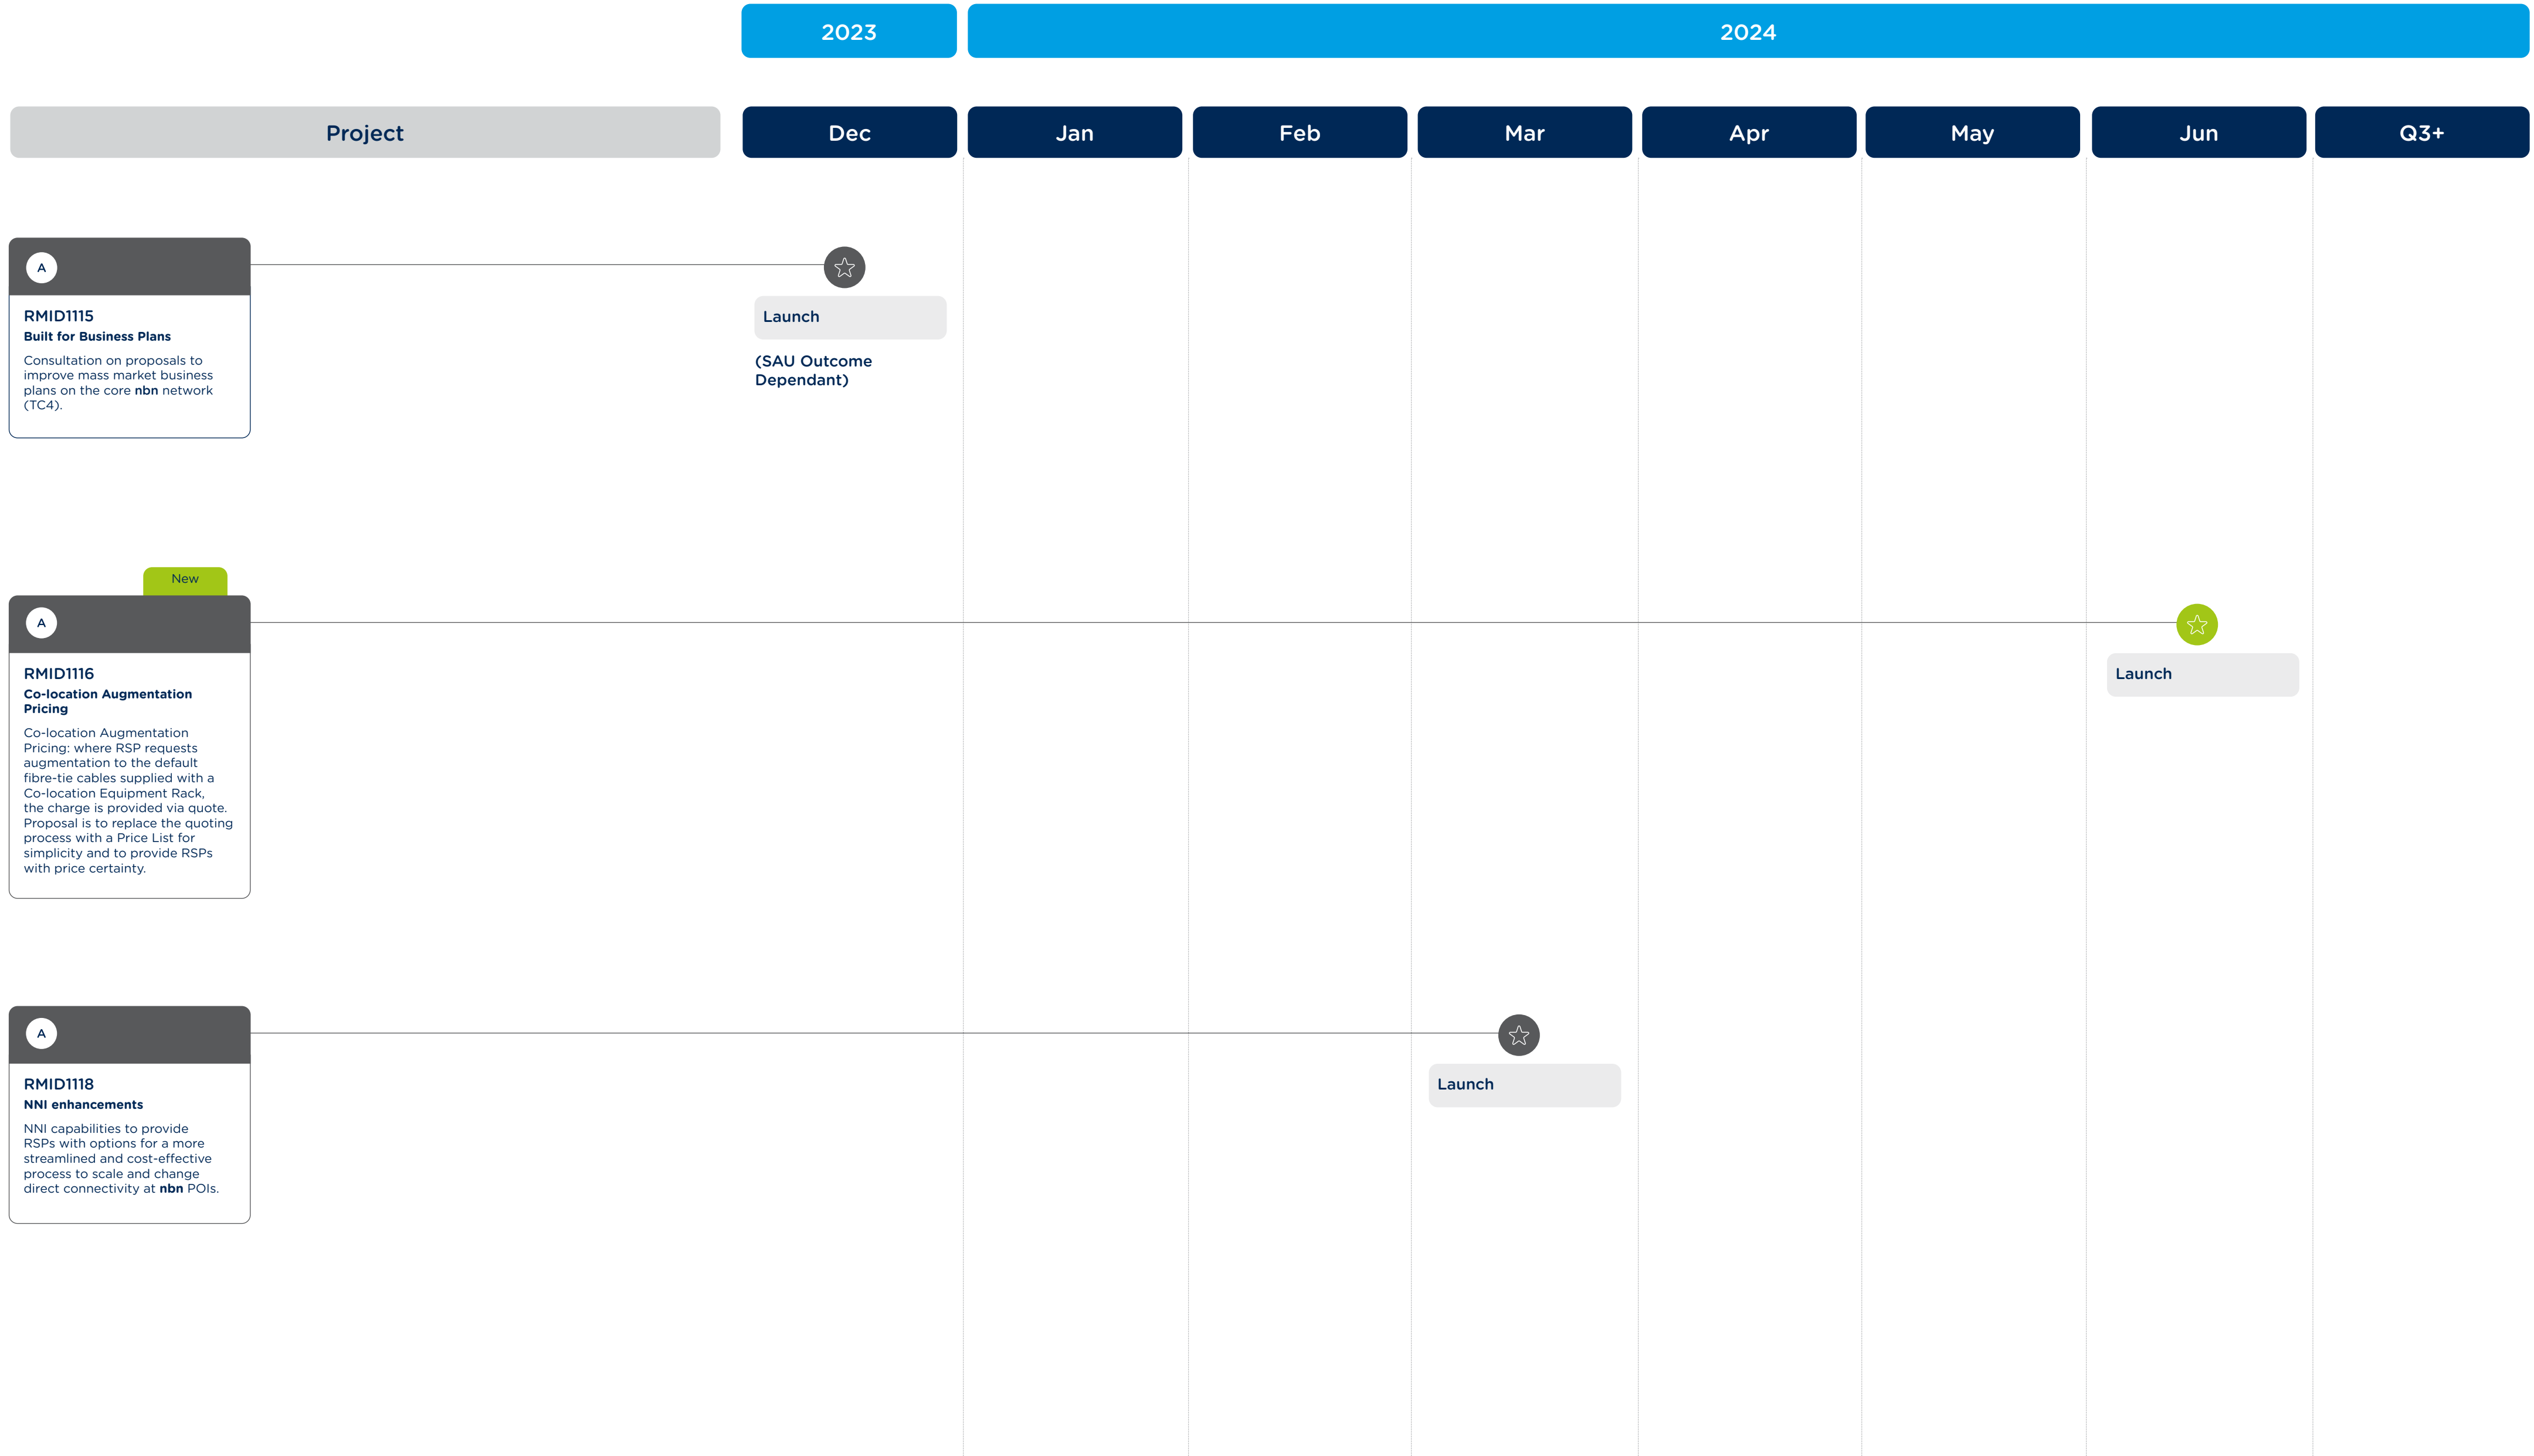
2023

2024

Project

Dec

Jan

Feb

Mar

Apr

May

Jun

Q3+

A

RMID1115
Built for Business Plans

Consultation on proposals to improve mass market business plans on the core nbn network (TC4).

Launch

(SAU Outcome Dependant)

New

A

RMID1116
Co-location Augmentation Pricing

Co-location Augmentation Pricing: where RSP requests augmentation to the default fibre-tie cables supplied with a Co-location Equipment Rack, the charge is provided via quote. Proposal is to replace the quoting process with a Price List for simplicity and to provide RSPs with price certainty.

Launch

A

RMID1118
NNI enhancements

NNI capabilities to provide RSPs with options for a more streamlined and cost-effective process to scale and change direct connectivity at nbn POIs.

Launch